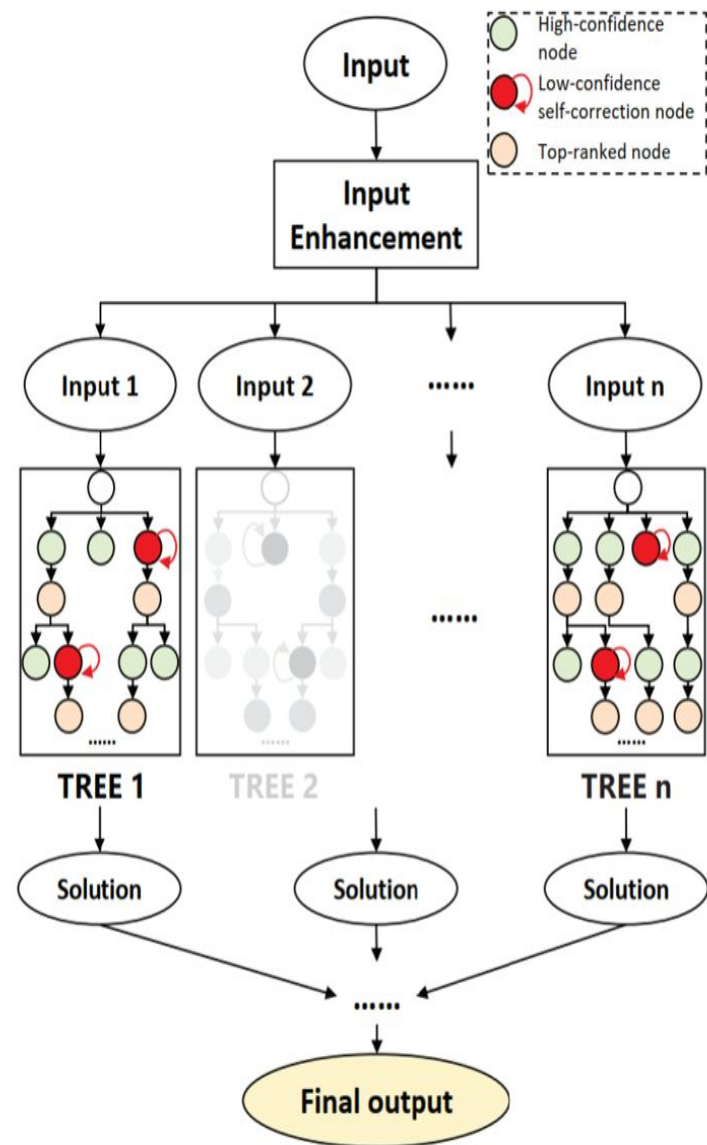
High-confidence node

Low-confidence self-correction node

Top-ranked node

Input

Input Enhancement

Input 1

Input 2

......

Input n

......

......

......

......

TREE 1

TREE 2

TREE n

Solution

Solution

Solution

......

Final output